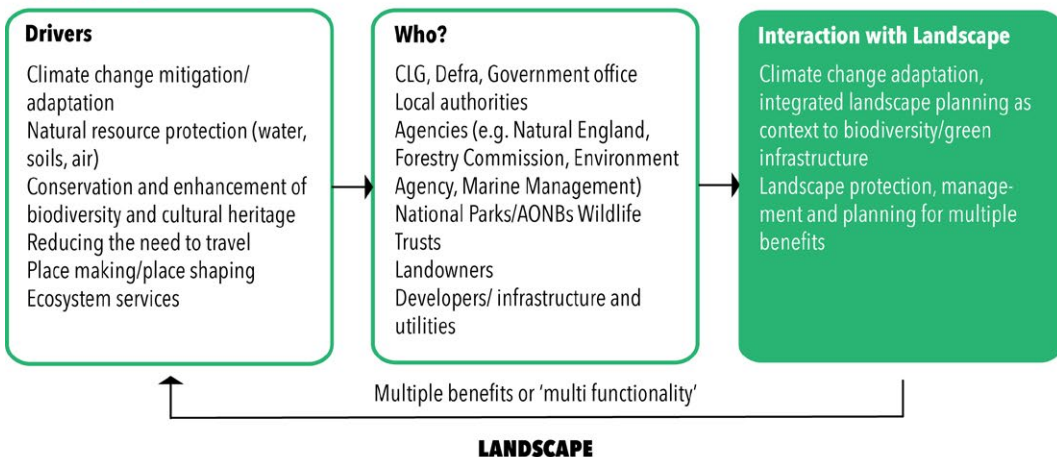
Drivers

Climate change mitigation/adaptation
Natural resource protection (water, soils, air)
Conservation and enhancement of biodiversity and cultural heritage
Reducing the need to travel
Place making/place shaping
Ecosystem services

Who?

CLG, Defra, Government office
Local authorities
Agencies (e.g. Natural England, Forestry Commission, Environment Agency, Marine Management)
National Parks/AONBs Wildlife Trusts
Landowners
Developers/ infrastructure and utilities

Interaction with Landscape

Climate change adaptation, integrated landscape planning as context to biodiversity/green infrastructure
Landscape protection, management and planning for multiple benefits

Multiple benefits or 'multi functionality'

LANDSCAPE